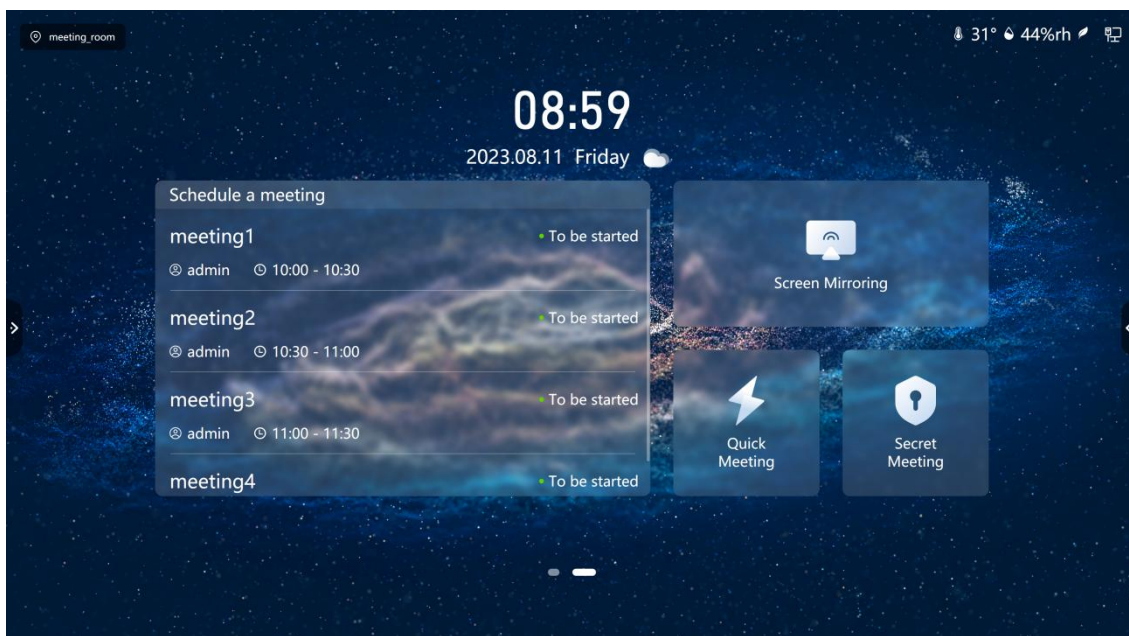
meeting_room

31° 44%rh

08:59

2023.08.11 Friday

Schedule a meeting

meeting1 • To be started
admin 10:00 - 10:30

meeting2 • To be started
admin 10:30 - 11:00

meeting3 • To be started
admin 11:00 - 11:30

meeting4 • To be started

Screen Mirroring

Quick Meeting

Secret Meeting